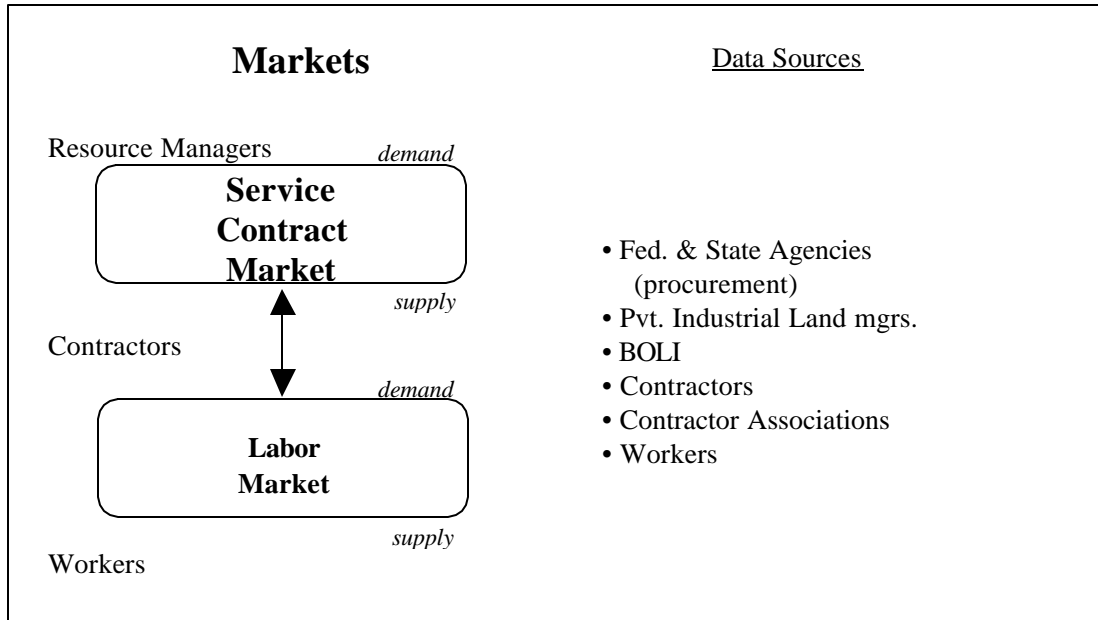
Markets

Data Sources

Resource Managers

demand

Service Contract Market

supply

Contractors

demand

Labor Market

supply

Workers

• Fed. & State Agencies (procurement)
• Pvt. Industrial Land mgrs.
• BOLI
• Contractors
• Contractor Associations
• Workers